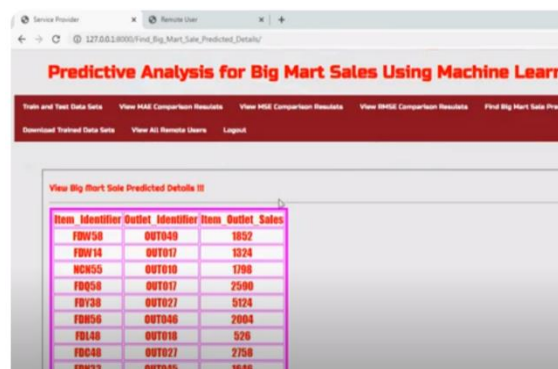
Service Provider × Remote User × +

127.0.0.1:8000/Find_Big_Mart_Sale_Predicted_Details/

Predictive Analysis for Big Mart Sales Using Machine Learn

Train and Test Data Sets | View MAE Comparison Results | View MSE Comparison Results | View RMSE Comparison Results | Find Big Mart Sale Pre

Download Trained Data Sets | View All Remote Users | Logout

View Big Mart Sale Predicted Details !!!

| Item_Identifier | Outlet_Identifier | Item_Outlet_Sales |
|---|---|---|
| FDW58 | OUT049 | 1852 |
| FDW14 | OUT017 | 1324 |
| NCN55 | OUT010 | 1798 |
| FDQ58 | OUT017 | 2590 |
| FDY38 | OUT027 | 5124 |
| FDH56 | OUT046 | 2004 |
| FDL48 | OUT018 | 526 |
| FDC48 | OUT027 | 2758 |
| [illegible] | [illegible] | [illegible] |